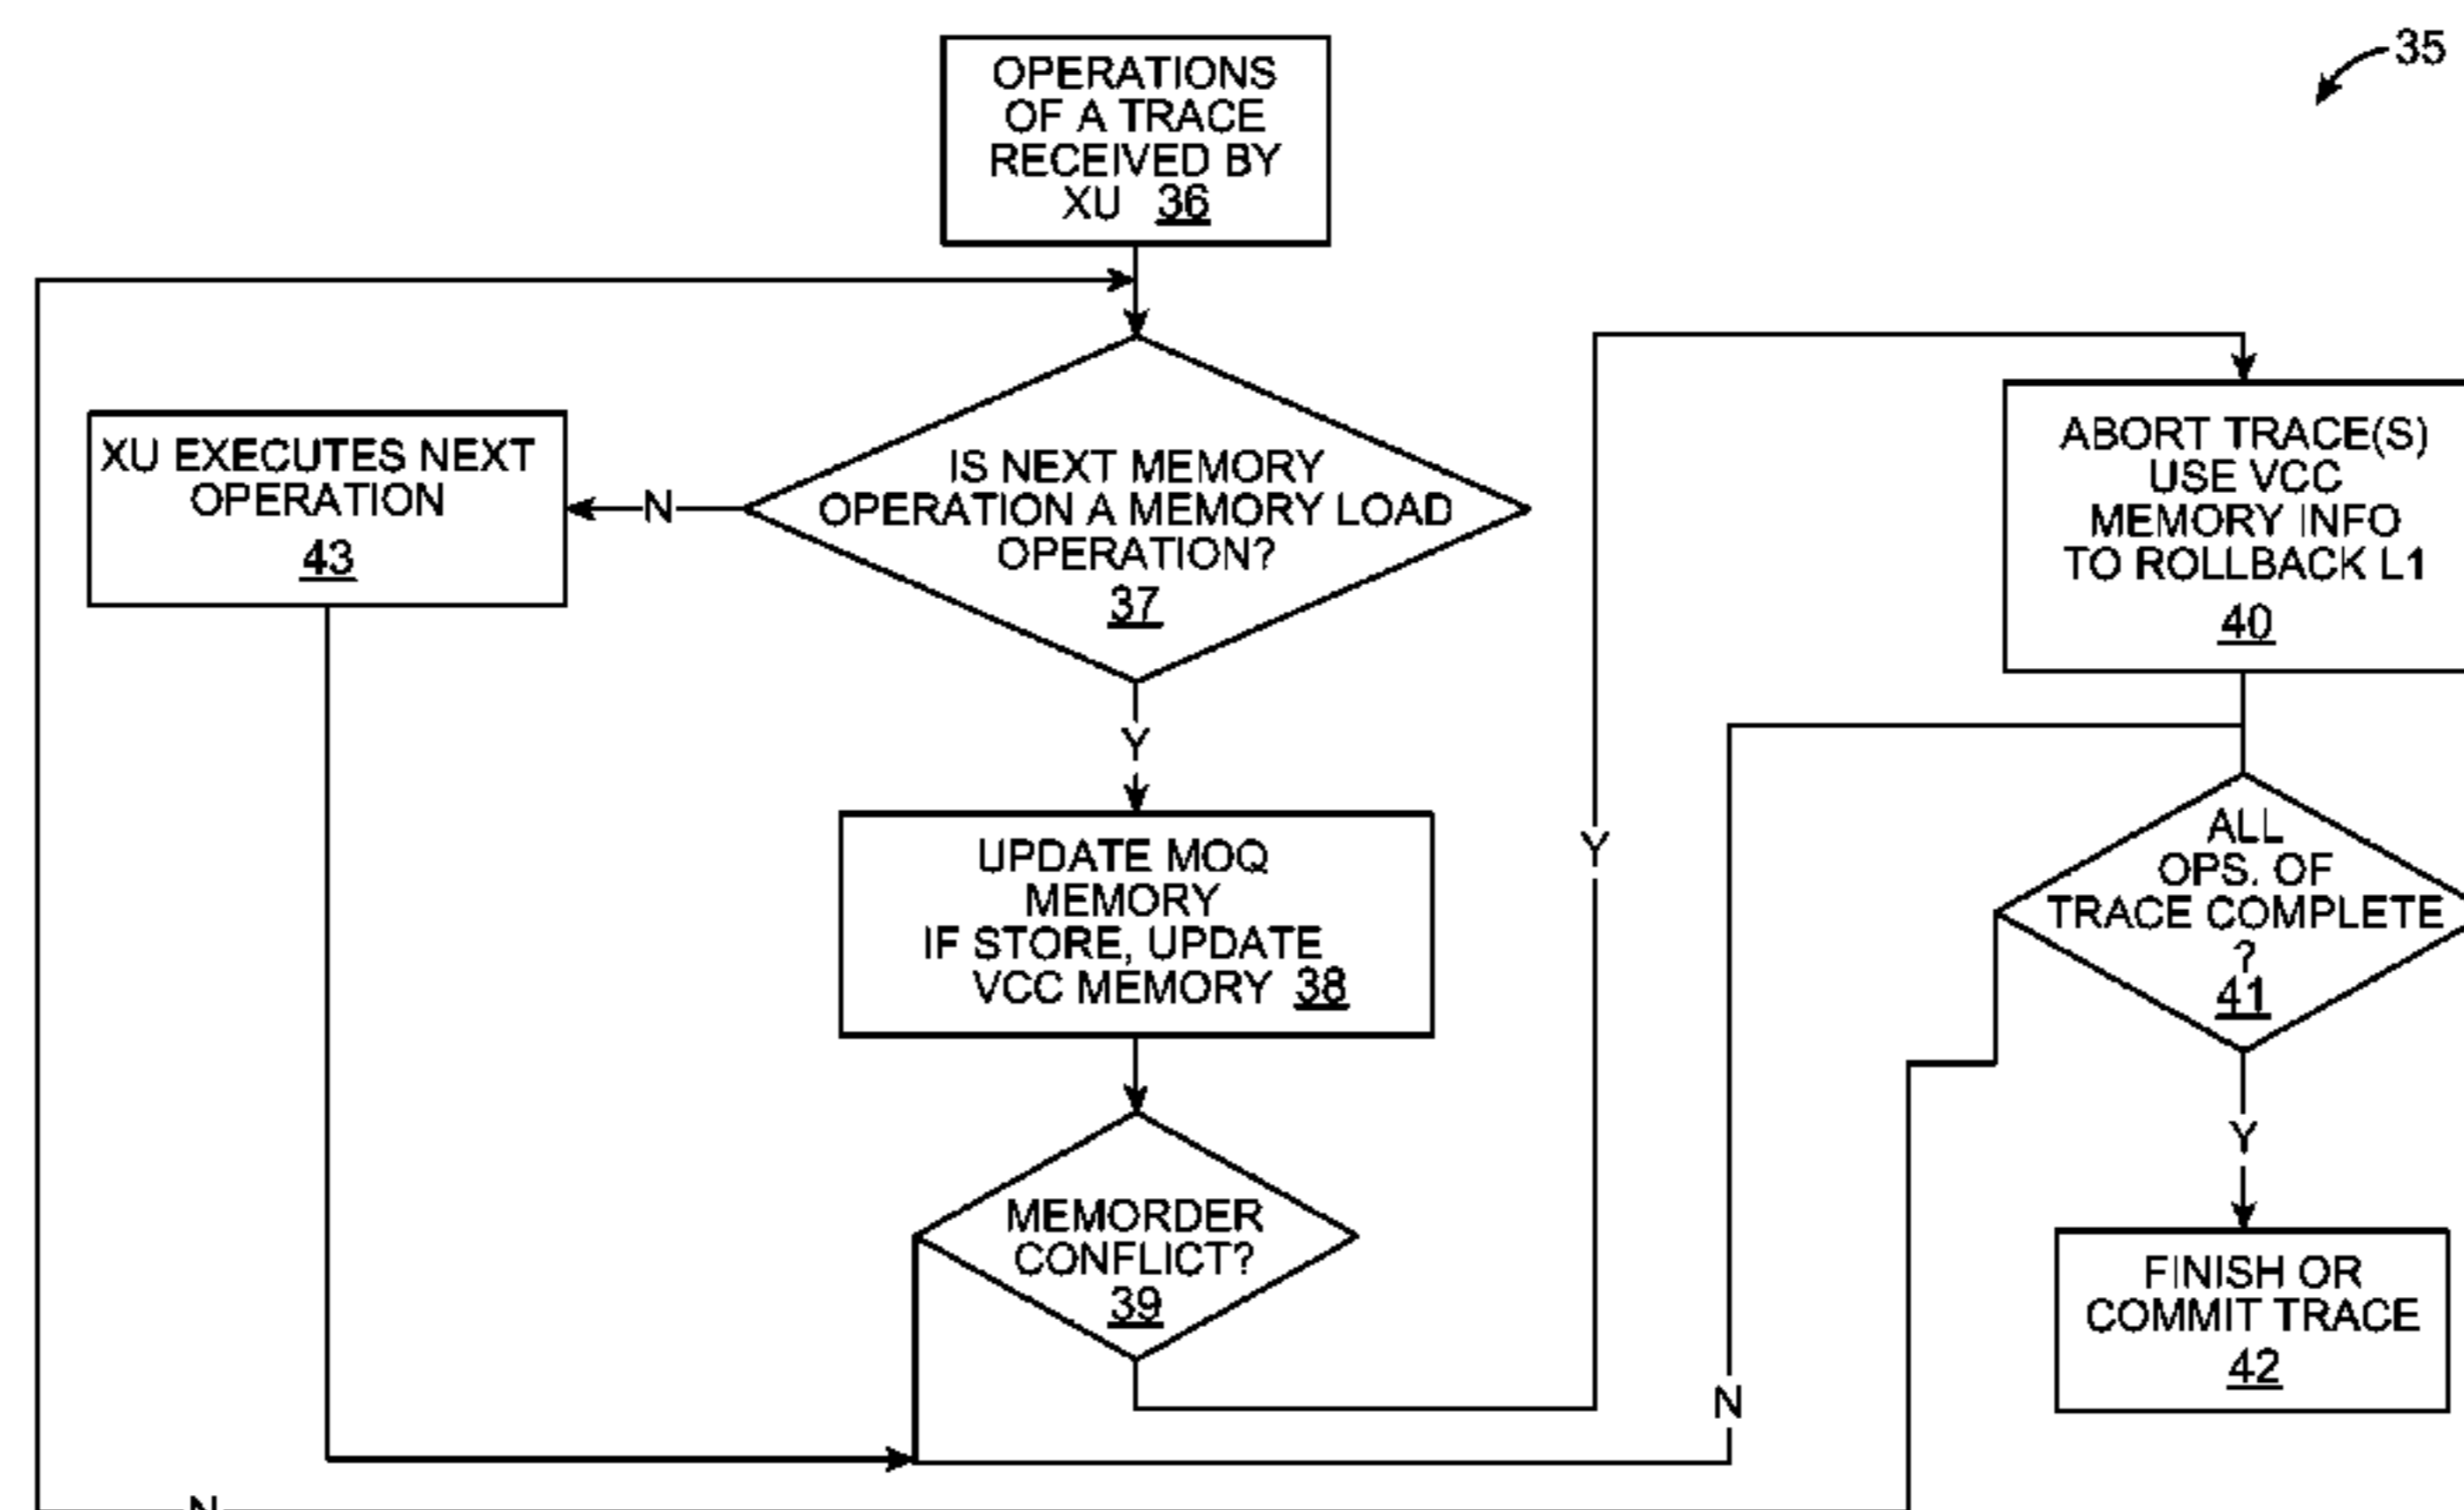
35

OPERATIONS OF A TRACE RECEIVED BY XU 36

IS NEXT MEMORY OPERATION A MEMORY LOAD OPERATION? 37

N

XU EXECUTES NEXT OPERATION 43

Y

UPDATE MOQ MEMORY IF STORE, UPDATE VCC MEMORY 38

MEMORDER CONFLICT? 39

Y

ABORT TRACE(S) USE VCC MEMORY INFO TO ROLLBACK L1 40

ALL OPS. OF TRACE COMPLETE ? 41

Y

FINISH OR COMMIT TRACE 42

N

N